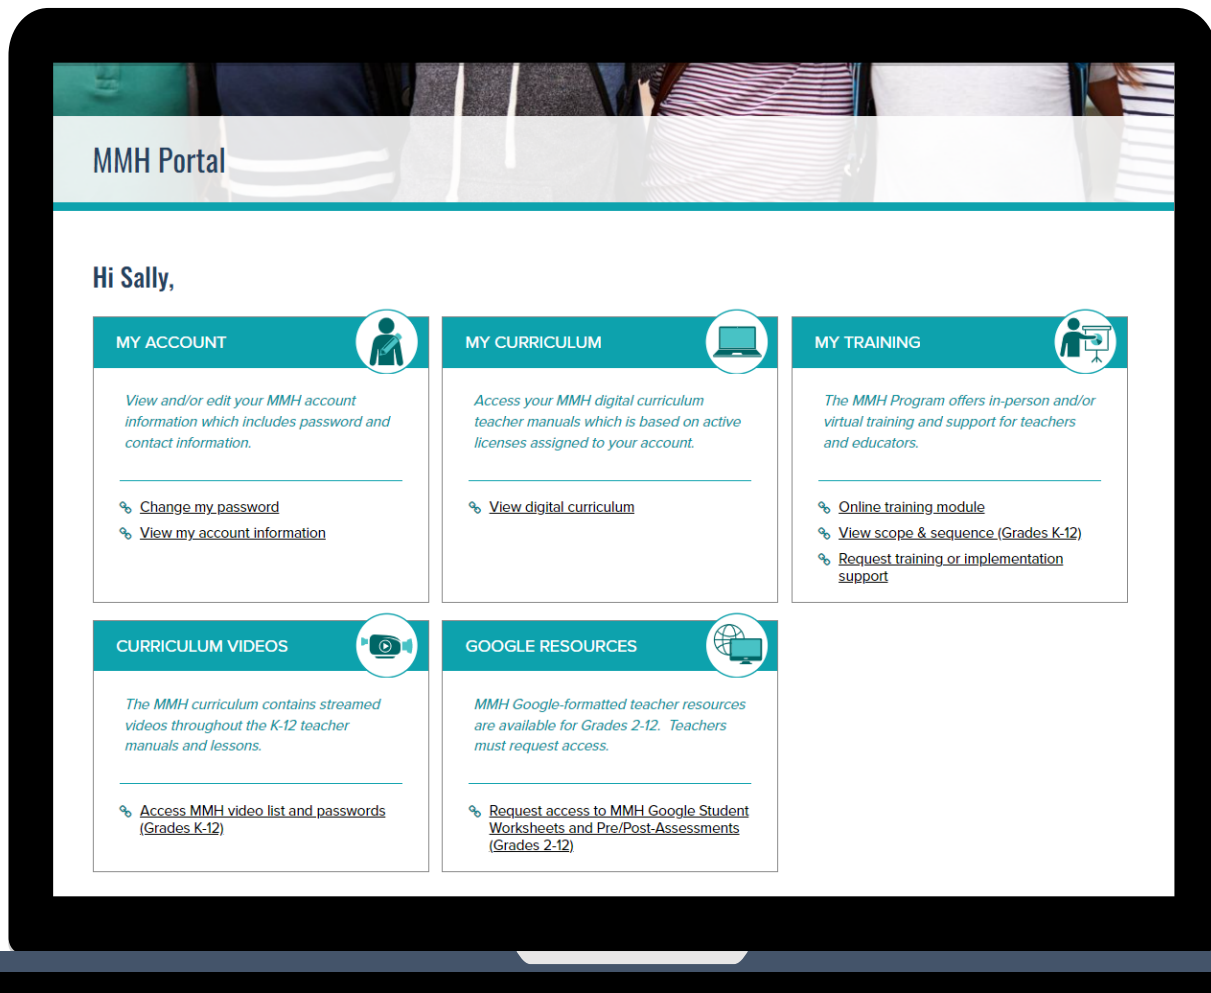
MMH Portal

Hi Sally,

MY ACCOUNT

View and/or edit your MMH account information which includes password and contact information.

Change my password
View my account information

MY CURRICULUM

Access your MMH digital curriculum teacher manuals which is based on active licenses assigned to your account.

View digital curriculum

MY TRAINING

The MMH Program offers in-person and/or virtual training and support for teachers and educators.

Online training module
View scope & sequence (Grades K-12)
Request training or implementation support

CURRICULUM VIDEOS

The MMH curriculum contains streamed videos throughout the K-12 teacher manuals and lessons.

Access MMH video list and passwords (Grades K-12)

GOOGLE RESOURCES

MMH Google-formatted teacher resources are available for Grades 2-12. Teachers must request access.

Request access to MMH Google Student Worksheets and Pre/Post-Assessments (Grades 2-12)